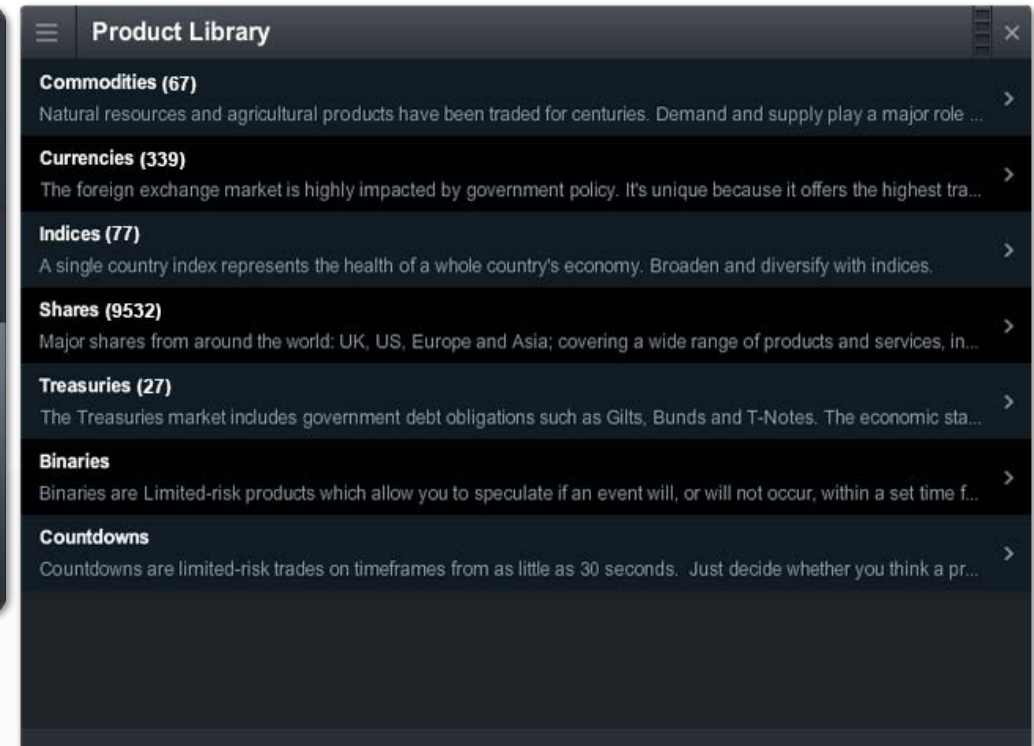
Product Library

×

Commodities (67)
Natural resources and agricultural products have been traded for centuries. Demand and supply play a major role ...

Currencies (339)
The foreign exchange market is highly impacted by government policy. It's unique because it offers the highest tra...

Indices (77)
A single country index represents the health of a whole country's economy. Broaden and diversify with indices.

Shares (9532)
Major shares from around the world: UK, US, Europe and Asia; covering a wide range of products and services, in...

Treasuries (27)
The Treasuries market includes government debt obligations such as Gilts, Bunds and T-Notes. The economic sta...

Binaries
Binaries are Limited-risk products which allow you to speculate if an event will, or will not occur, within a set time f...

Countdowns
Countdowns are limited-risk trades on timeframes from as little as 30 seconds. Just decide whether you think a pr...